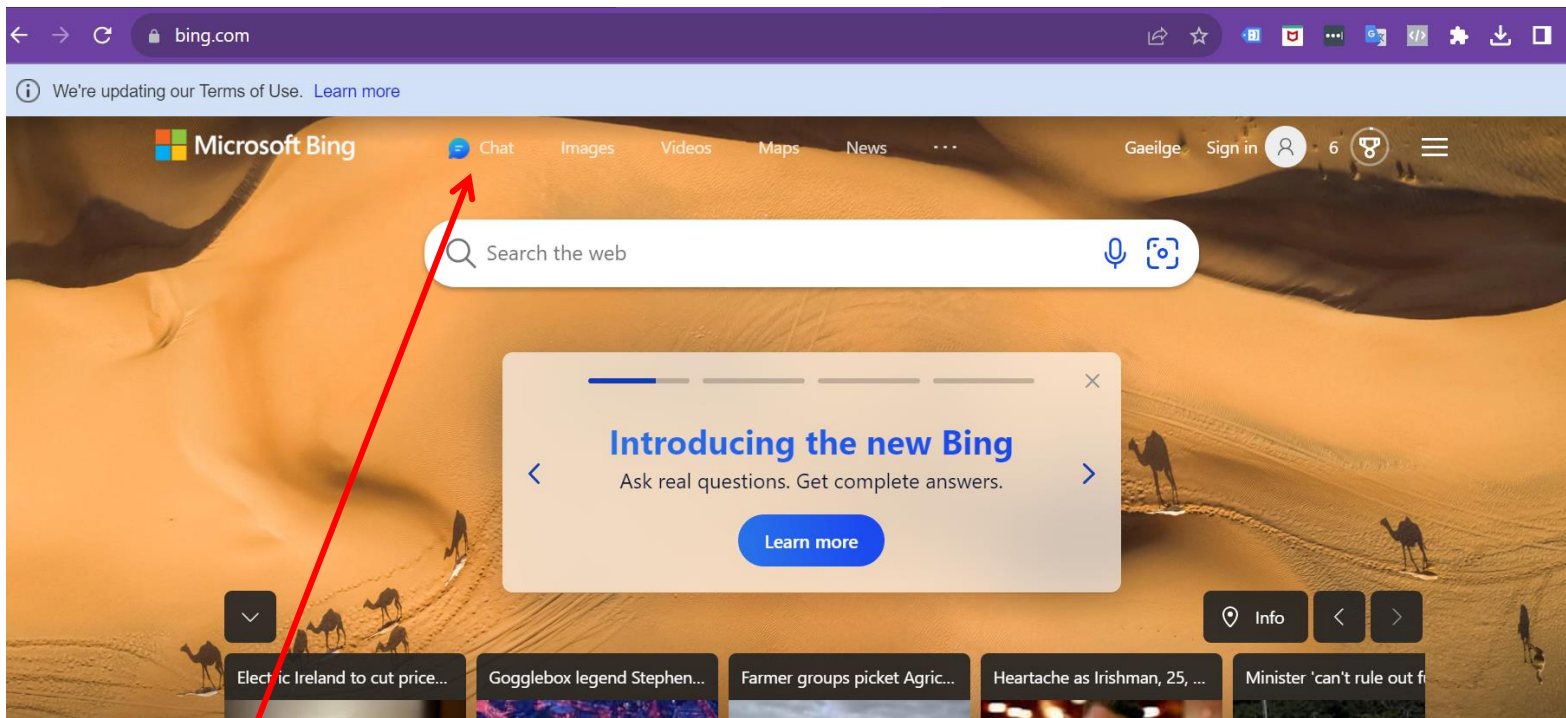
bing.com

We're updating our Terms of Use. Learn more

Microsoft Bing

Chat Images Videos Maps News ···

Gaeilge Sign in 6

Search the web

Introducing the new Bing

Ask real questions. Get complete answers.

Learn more

Info

Elect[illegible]ic Ireland to cut price...

Gogglebox legend Stephen...

Farmer groups picket Agric...

Heartache as Irishman, 25, ...

Minister 'can't rule out f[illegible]